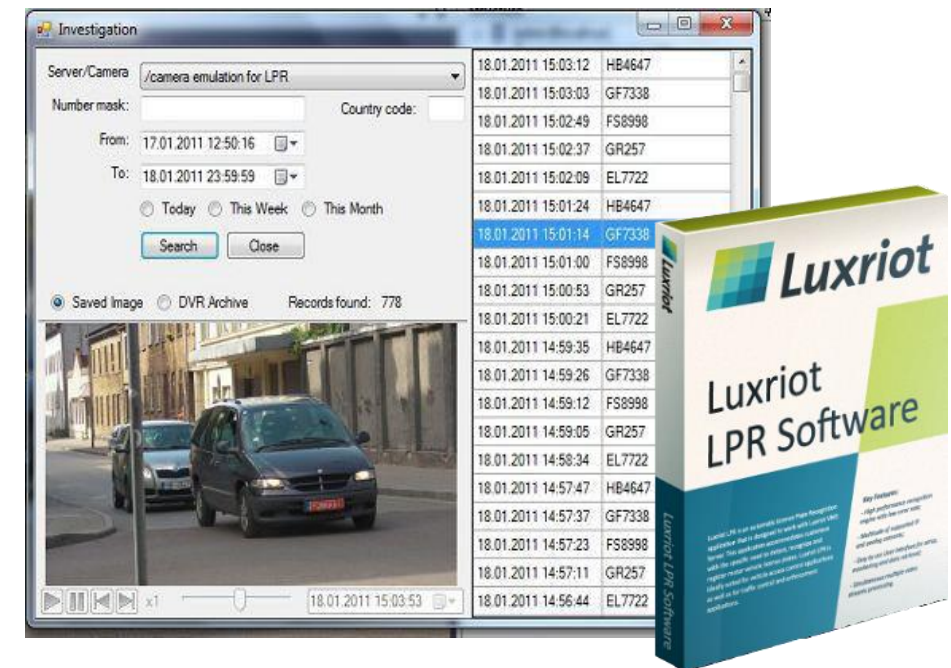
Investigation

Server/Camera /camera emulation for LPR

Number mask:

Country code:

From: 17.01.2011 12:50:16

To: 18.01.2011 23:59:59

Today This Week This Month

Search Close

Saved Image DVR Archive Records found: 778

x1

18.01.2011 15:03:53

| | |
|---|---|
| 18.01.2011 15:03:12 | HB4647 |
| 18.01.2011 15:03:03 | GF7338 |
| 18.01.2011 15:02:49 | FS8998 |
| 18.01.2011 15:02:37 | GR257 |
| 18.01.2011 15:02:09 | EL7722 |
| 18.01.2011 15:01:24 | HB4647 |
| 18.01.2011 15:01:14 | GF7338 |
| 18.01.2011 15:01:00 | FS8998 |
| 18.01.2011 15:00:53 | GR257 |
| 18.01.2011 15:00:21 | EL7722 |
| 18.01.2011 14:59:35 | HB4647 |
| 18.01.2011 14:59:26 | GF7338 |
| 18.01.2011 14:59:12 | FS8998 |
| 18.01.2011 14:59:05 | GR257 |
| 18.01.2011 14:58:34 | EL7722 |
| 18.01.2011 14:57:47 | HB4647 |
| 18.01.2011 14:57:37 | GF7338 |
| 18.01.2011 14:57:23 | FS8998 |
| 18.01.2011 14:57:11 | GR257 |
| 18.01.2011 14:56:44 | EL7722 |

Luxriot

Luxriot

Luxriot LPR Software

Luxriot LPR Software

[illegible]

Key features:
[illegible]